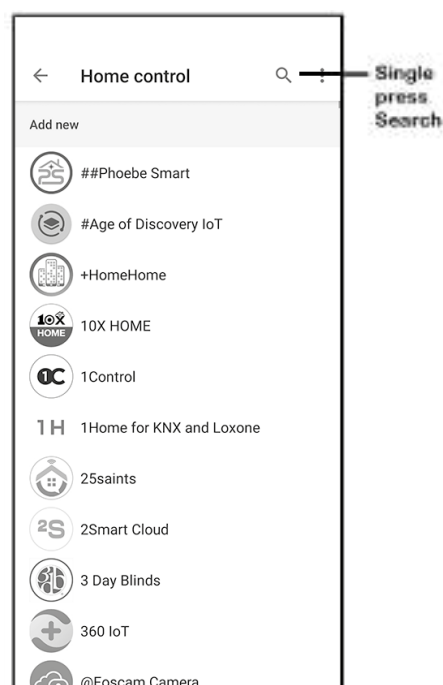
Home control

Single press Search

Add new

##Phoebe Smart

#Age of Discovery IoT

+HomeHome

10X HOME

10X HOME

1C

1Control

1H

1Home for KNX and Loxone

25saints

2S

2Smart Cloud

3 Day Blinds

360 IoT

@Foscam Camera